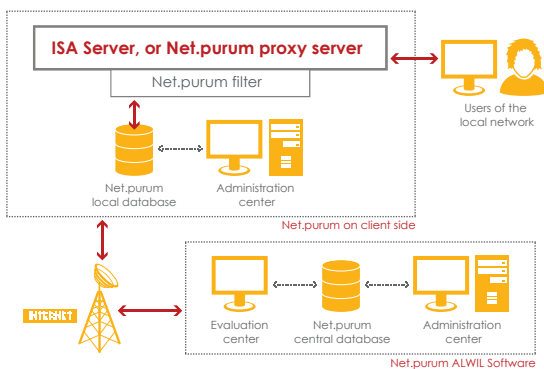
ISA Server, or Net.purum proxy server

Net.purum filter

Users of the local network

Net.purum local database

Administration center

Net.purum on client side

INTERNET

Evaluation center

Net.purum central database

Administration center

Net.purum ALWIL Software